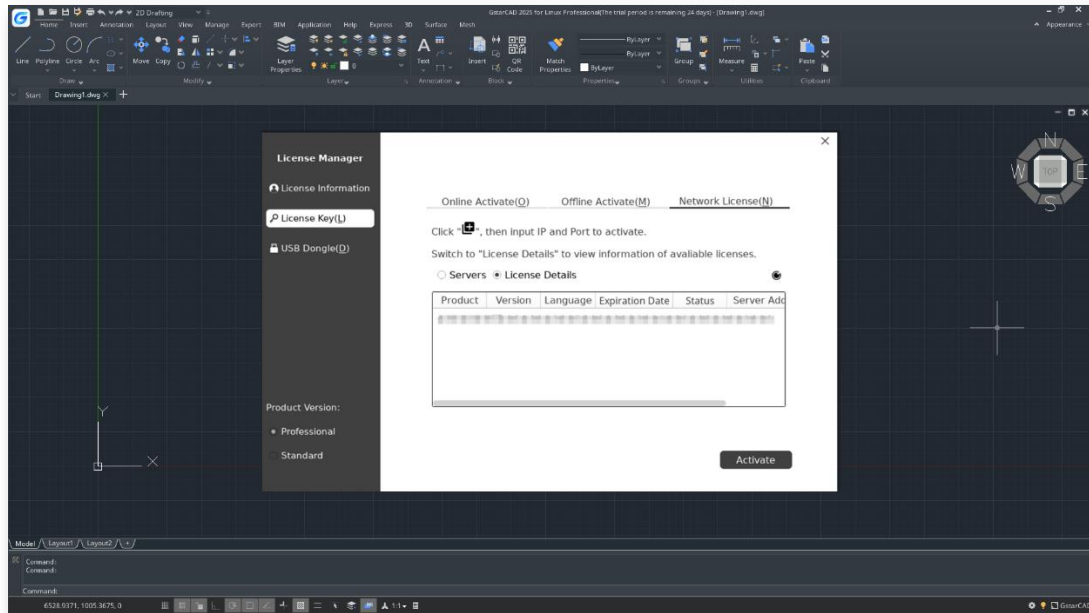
2D Drafting

GstarCAD 2025 for Linux Professional(The trial period is remaining 24 days) - [Drawing1.dwg]

Appearance

Home Insert Annotation Layout View Manage Export BIM Application Help Express 3D Surface Mesh

Line Polyline Circle Arc Move Copy Layer Properties Text Insert QR Code Match Properties ByLayer ByLayer ByLayer Group Measure Paste

Draw Modify Layer Annotation Block Properties Groups Utilities Clipboard

Start Drawing1.dwg × +

License Manager

License Information

License Key(L)

USB Dongle(D)

Product Version:

Professional

Standard

Online Activate(O) Offline Activate(M) Network License(N)

Click "", then input IP and Port to activate.

Switch to "License Details" to view information of avaliable licenses.

Servers License Details

| Product | Version | Language | Expiration Date | Status | Server Add |
|---|---|---|---|---|---|
| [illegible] | | | | | |

Activate

N W TOP E S

Y X

Model Layout1 Layout2 +

Command:
Command:

Command:

6528.0371, 1005.3675, 0

1:1

GstarCAD